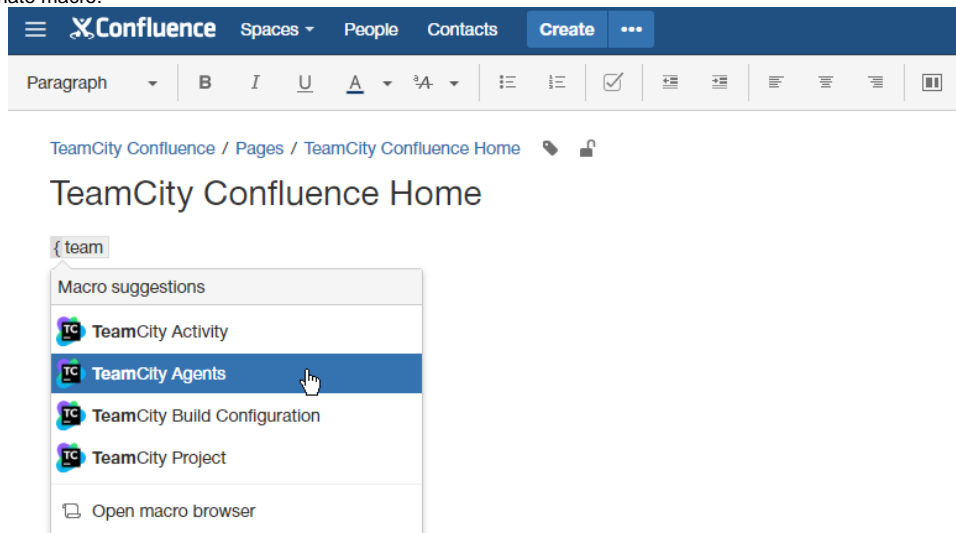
Confluence Spaces People Contacts Create •••

Paragraph B I U A

TeamCity Confluence / Pages / TeamCity Confluence Home

TeamCity Confluence Home

{ team

Macro suggestions

TeamCity Activity

TeamCity Agents

TeamCity Build Configuration

TeamCity Project

Open macro browser